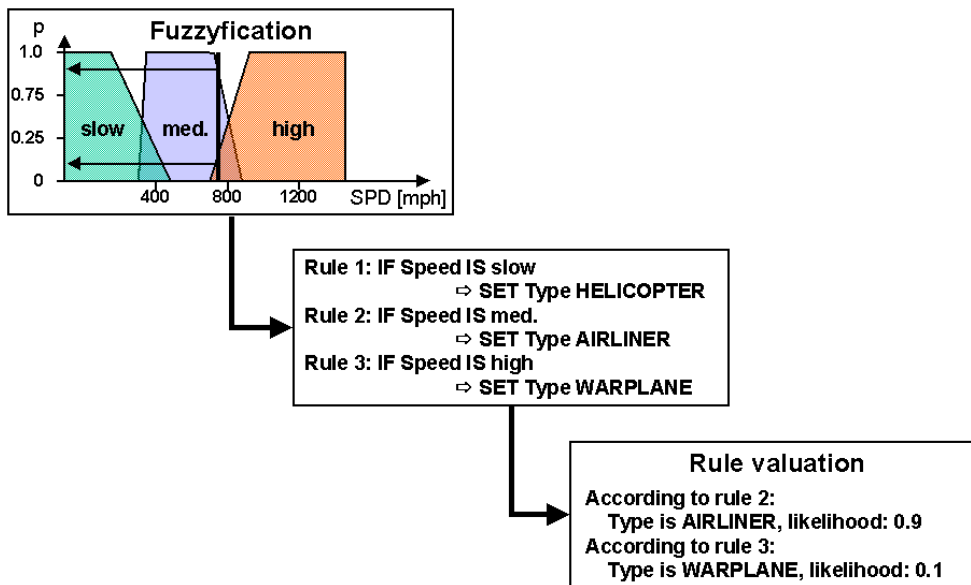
p
Fuzzyfication
1.0
0.75
0.25
0
slow
med.
high
400
800
1200
SPD [mph]

Rule 1: IF Speed IS slow
⇨ SET Type HELICOPTER
Rule 2: IF Speed IS med.
⇨ SET Type AIRLINER
Rule 3: IF Speed IS high
⇨ SET Type WARPLANE

Rule valuation
According to rule 2:
Type is AIRLINER, likelihood: 0.9
According to rule 3:
Type is WARPLANE, likelihood: 0.1